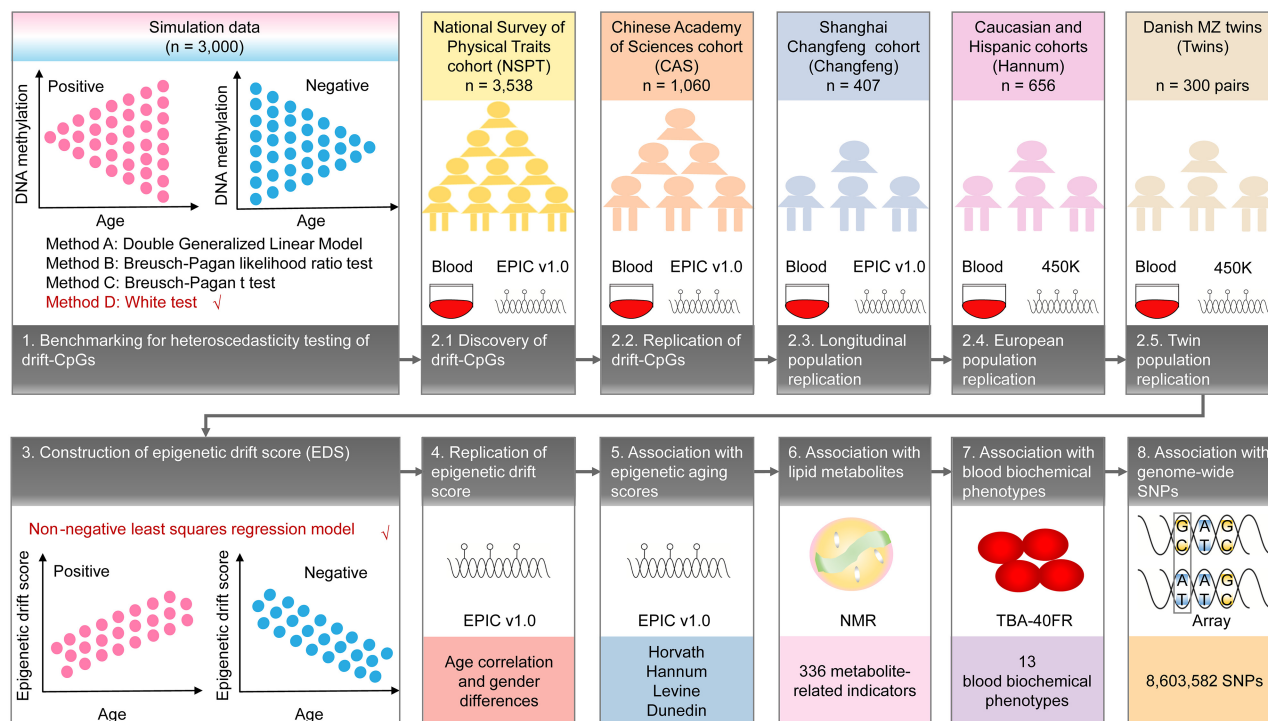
Simulation data
(n = 3,000)

Positive
DNA methylation
Age

Negative
DNA methylation
Age

Method A: Double Generalized Linear Model
Method B: Breusch-Pagan likelihood ratio test
Method C: Breusch-Pagan t test
Method D: White test √

1. Benchmarking for heteroscedasticity testing of drift-CpGs

National Survey of Physical Traits cohort (NSPT)
n = 3,538

Blood EPIC v1.0

2.1 Discovery of drift-CpGs

Chinese Academy of Sciences cohort (CAS)
n = 1,060

Blood EPIC v1.0

2.2. Replication of drift-CpGs

Shanghai Changfeng cohort (Changfeng)
n = 407

Blood EPIC v1.0

2.3. Longitudinal population replication

Caucasian and Hispanic cohorts (Hannum)
n = 656

Blood 450K

2.4. European population replication

Danish MZ twins (Twins)
n = 300 pairs

Blood 450K

2.5. Twin population replication

3. Construction of epigenetic drift score (EDS)

Non-negative least squares regression model √

Positive
Epigenetic drift score
Age

Negative
Epigenetic drift score
Age

4. Replication of epigenetic drift score

EPIC v1.0

Age correlation and gender differences

5. Association with epigenetic aging scores

EPIC v1.0

Horvath
Hannum
Levine
Dunedin

6. Association with lipid metabolites

NMR

336 metabolite-related indicators

7. Association with blood biochemical phenotypes

TBA-40FR

13
blood biochemical phenotypes

8. Association with genome-wide SNPs

G A G
C T C
A A G
T T C

Array

8,603,582 SNPs